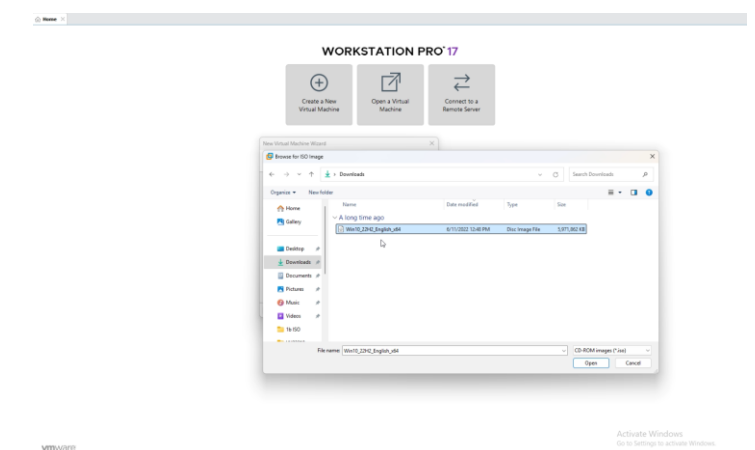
Home ×

WORKSTATION PRO™ 17

Create a New Virtual Machine

Open a Virtual Machine

Connect to a Remote Server

New Virtual Machine Wizard ×

Browse for ISO Image ×

← → ↑ > Downloads

Search Downloads

Organize ▾ New folder

Home

Gallery

Desktop

Downloads

Documents

Pictures

Music

Videos

16 ISO

| Name | Date modified | Type | Size |
|---|---|---|---|
| ∨ A long time ago | | | |
| Win10_22H2_English_x64 | 6/11/2022 12:48 PM | Disc Image File | 5,971,862 KB |

File name: Win10_22H2_English_x64

CD-ROM images (*.iso)

Open

Cancel

vmware

Activate Windows
Go to Settings to activate Windows.